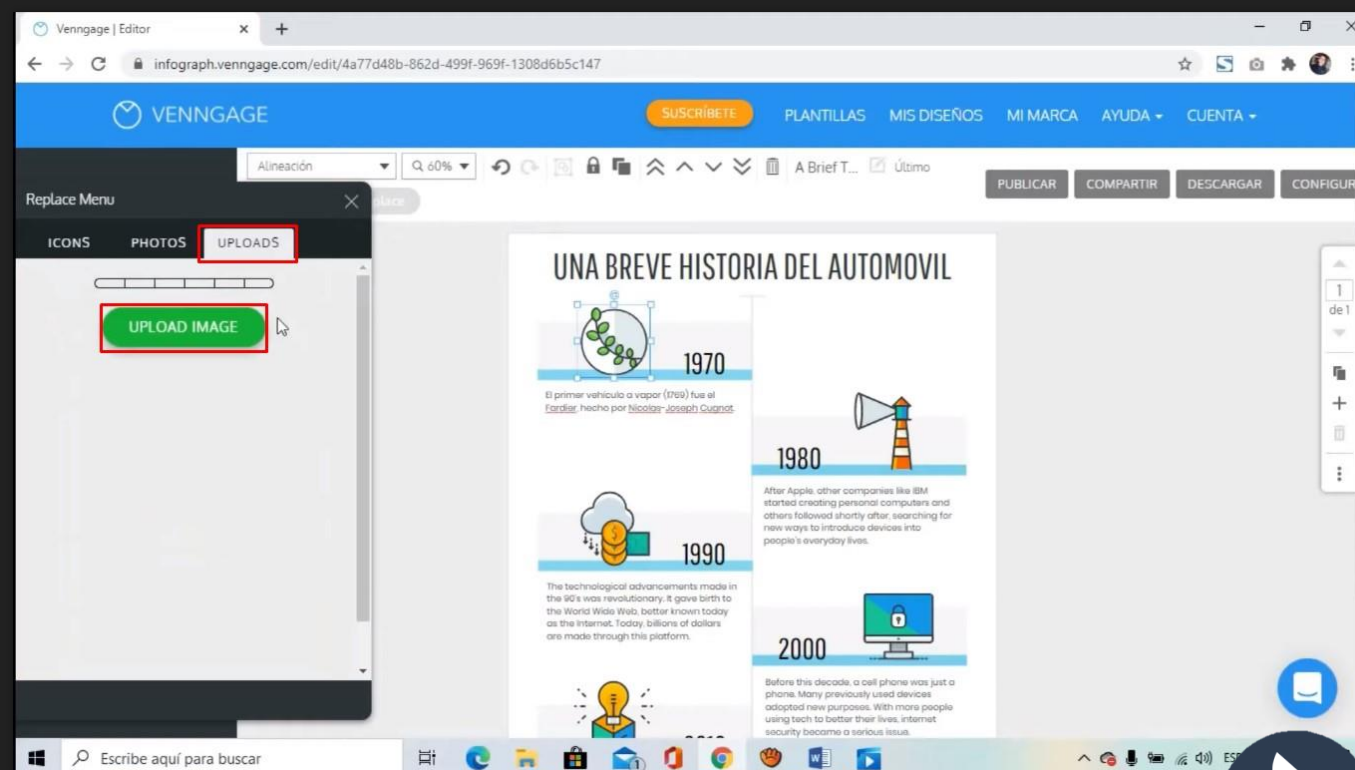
Venngage | Editor

infograph.venngage.com/edit/4a77d48b-862d-499f-969f-1308d6b5c147

VENNGAGE

SUSCRÍBETE PLANTILLAS MIS DISEÑOS MI MARCA AYUDA CUENTA

Alineación 60% A Brief T... Último

PUBLICAR COMPARTIR DESCARGAR CONFIGUR

Replace Menu

ICONS PHOTOS UPLOADS

UPLOAD IMAGE

UNA BREVE HISTORIA DEL AUTOMOVIL

1970

El primer vehiculo a vapor (1769) fue el Fardier, hecho por Nicolas-Joseph Cugnot.

1980

After Apple, other companies like IBM started creating personal computers and others followed shortly after, searching for new ways to introduce devices into people's everyday lives.

1990

The technological advancements made in the 90's was revolutionary. It gave birth to the World Wide Web, better known today as the Internet. Today, billions of dollars are made through this platform.

2000

Before this decade, a cell phone was just a phone. Many previously used devices adopted new purposes. With more people using tech to better their lives, internet security became a serious issue.

1
de 1

Escribe aquí para buscar